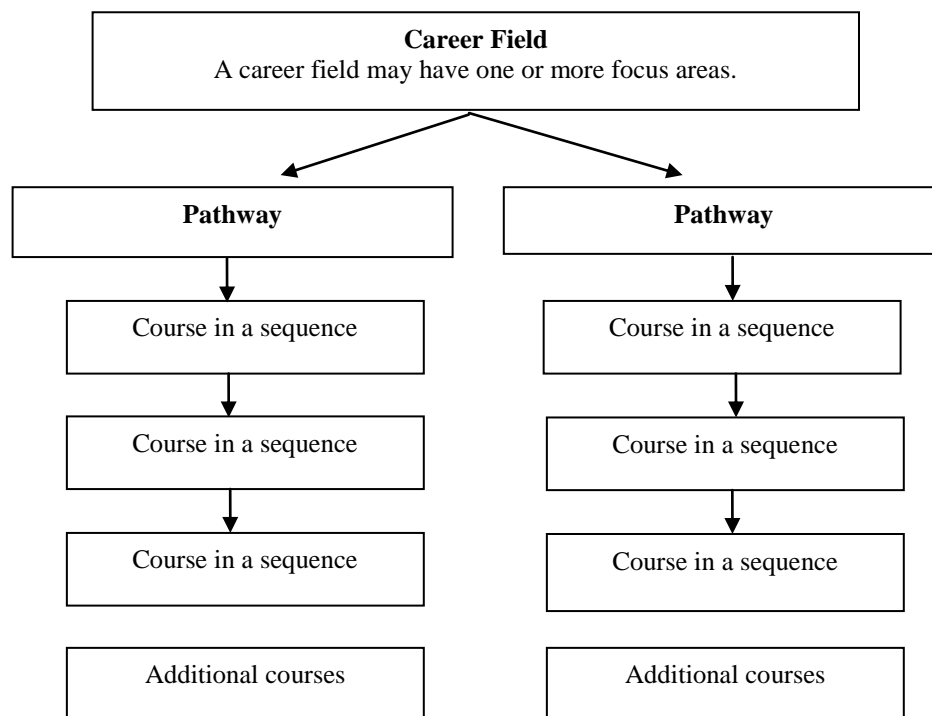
Career Field
A career field may have one or more focus areas.

Pathway

Course in a sequence

Course in a sequence

Course in a sequence

Additional courses

Pathway

Course in a sequence

Course in a sequence

Course in a sequence

Additional courses